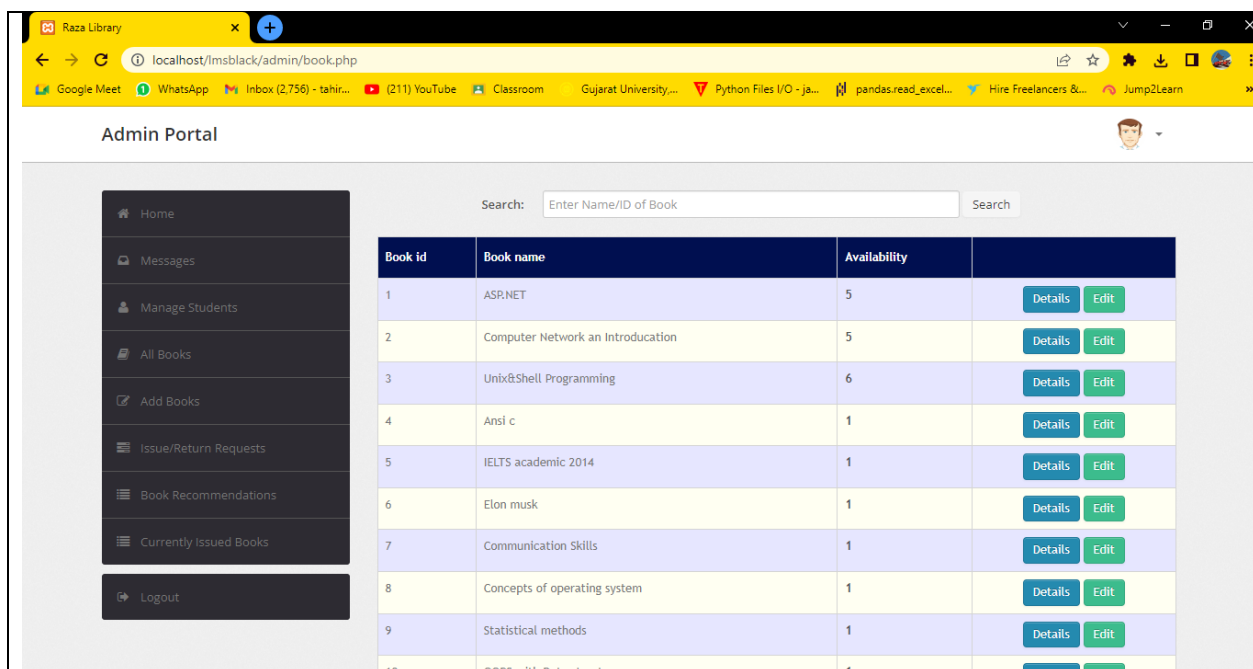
Raza Library
localhost/lmsblack/admin/book.php
Google Meet WhatsApp Inbox (2,756) - tahir... (211) YouTube Classroom Gujarat University,... Python Files I/O - ja... pandas.read_excel... Hire Freelancers &... Jump2Learn

Admin Portal

Home
Messages
Manage Students
All Books
Add Books
Issue/Return Requests
Book Recommendations
Currently Issued Books
Logout

Search: Enter Name/ID of Book Search

| Book id | Book name | Availability | |
|---|---|---|---|
| 1 | ASP.NET | 5 | Details Edit |
| 2 | Computer Network an Introducation | 5 | Details Edit |
| 3 | Unix&Shell Programming | 6 | Details Edit |
| 4 | Ansi c | 1 | Details Edit |
| 5 | IELTS academic 2014 | 1 | Details Edit |
| 6 | Elon musk | 1 | Details Edit |
| 7 | Communication Skills | 1 | Details Edit |
| 8 | Concepts of operating system | 1 | Details Edit |
| 9 | Statistical methods | 1 | Details Edit |
| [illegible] | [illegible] | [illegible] | |